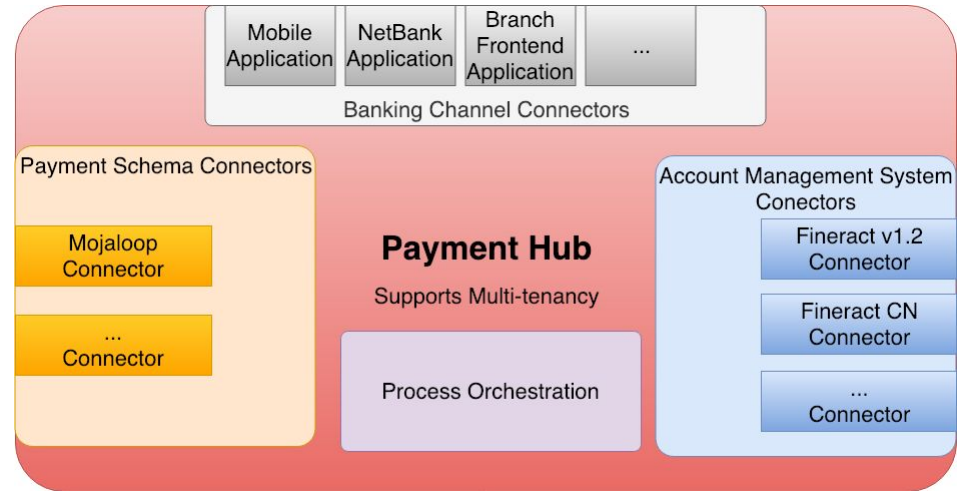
Mobile Application

NetBank Application

Branch Frontend Application

...

Banking Channel Connectors

Payment Schema Connectors

Mojaloop Connector

... Connector

Payment Hub

Supports Multi-tenancy

Process Orchestration

Account Management System Conectors

Fineract v1.2 Connector

Fineract CN Connector

... Connector